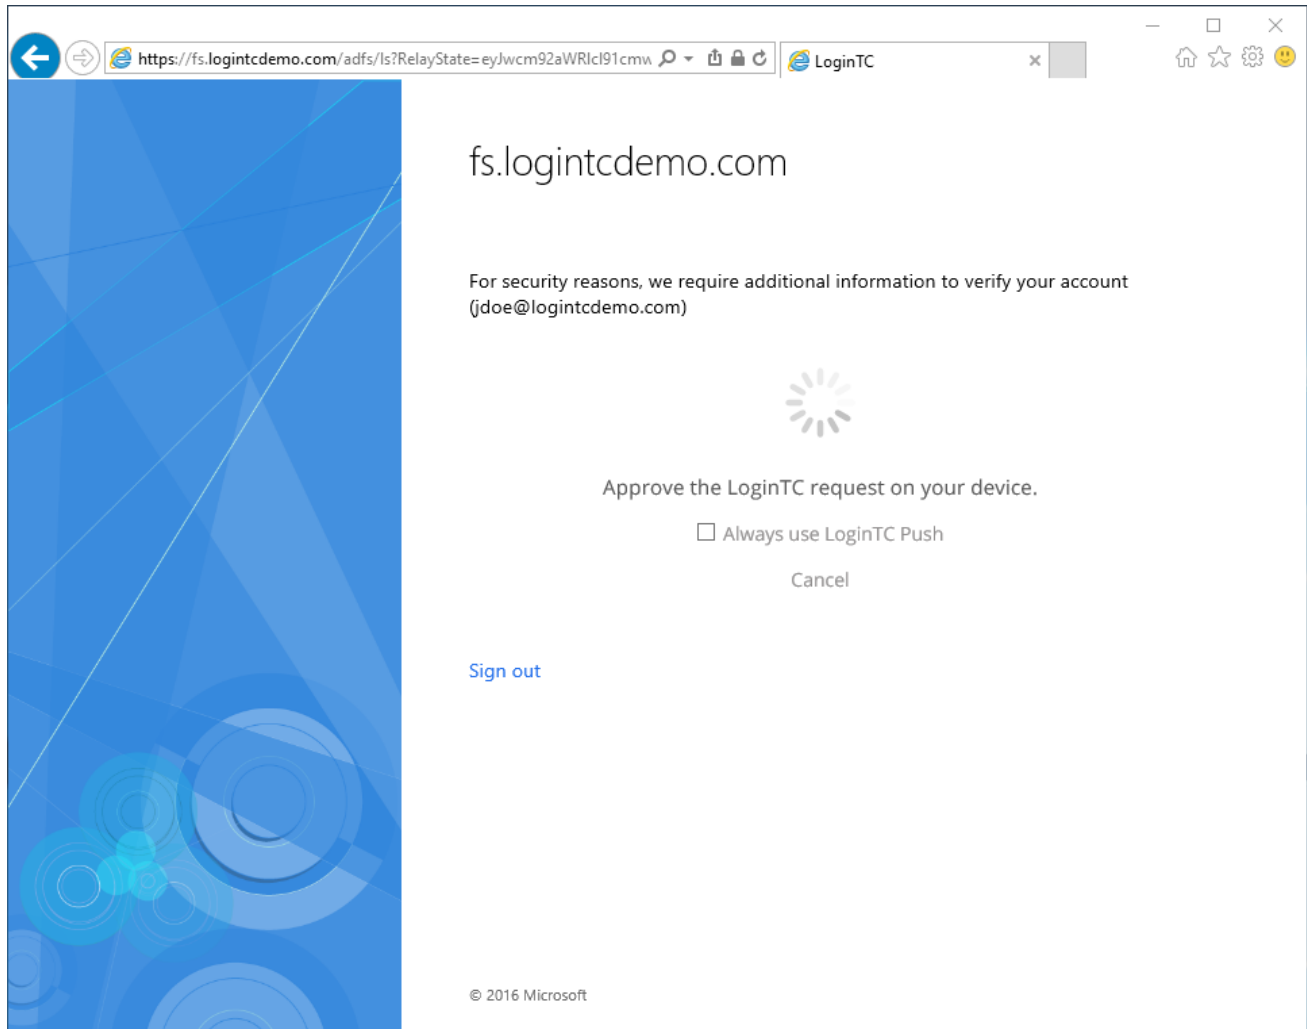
https://fs.logintcdemo.com/adfs/ls?RelayState=eyJwcm92aWRlcl91cmw

LoginTC

fs.logintcdemo.com

For security reasons, we require additional information to verify your account (jdoe@logintcdemo.com)

Approve the LoginTC request on your device.

Always use LoginTC Push

Cancel

Sign out

© 2016 Microsoft